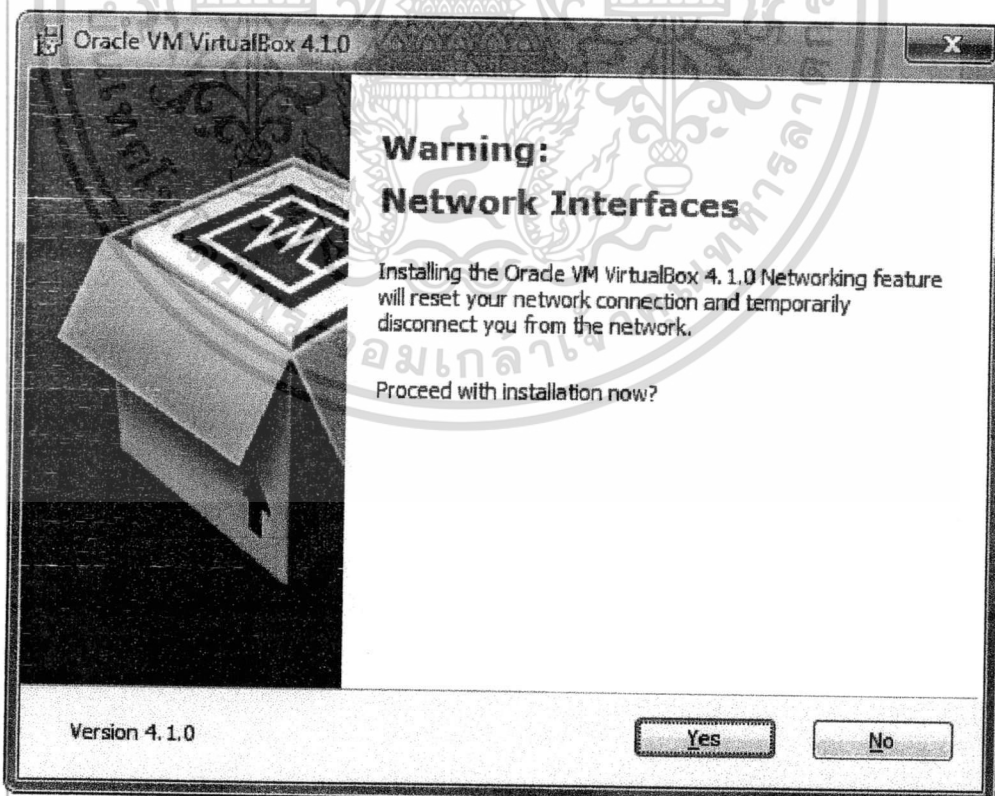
Oracle VM VirtualBox 4.1.0

Warning:
Network Interfaces

Installing the Oracle VM VirtualBox 4.1.0 Networking feature will reset your network connection and temporarily disconnect you from the network.

Proceed with installation now?

Version 4.1.0

Yes

No